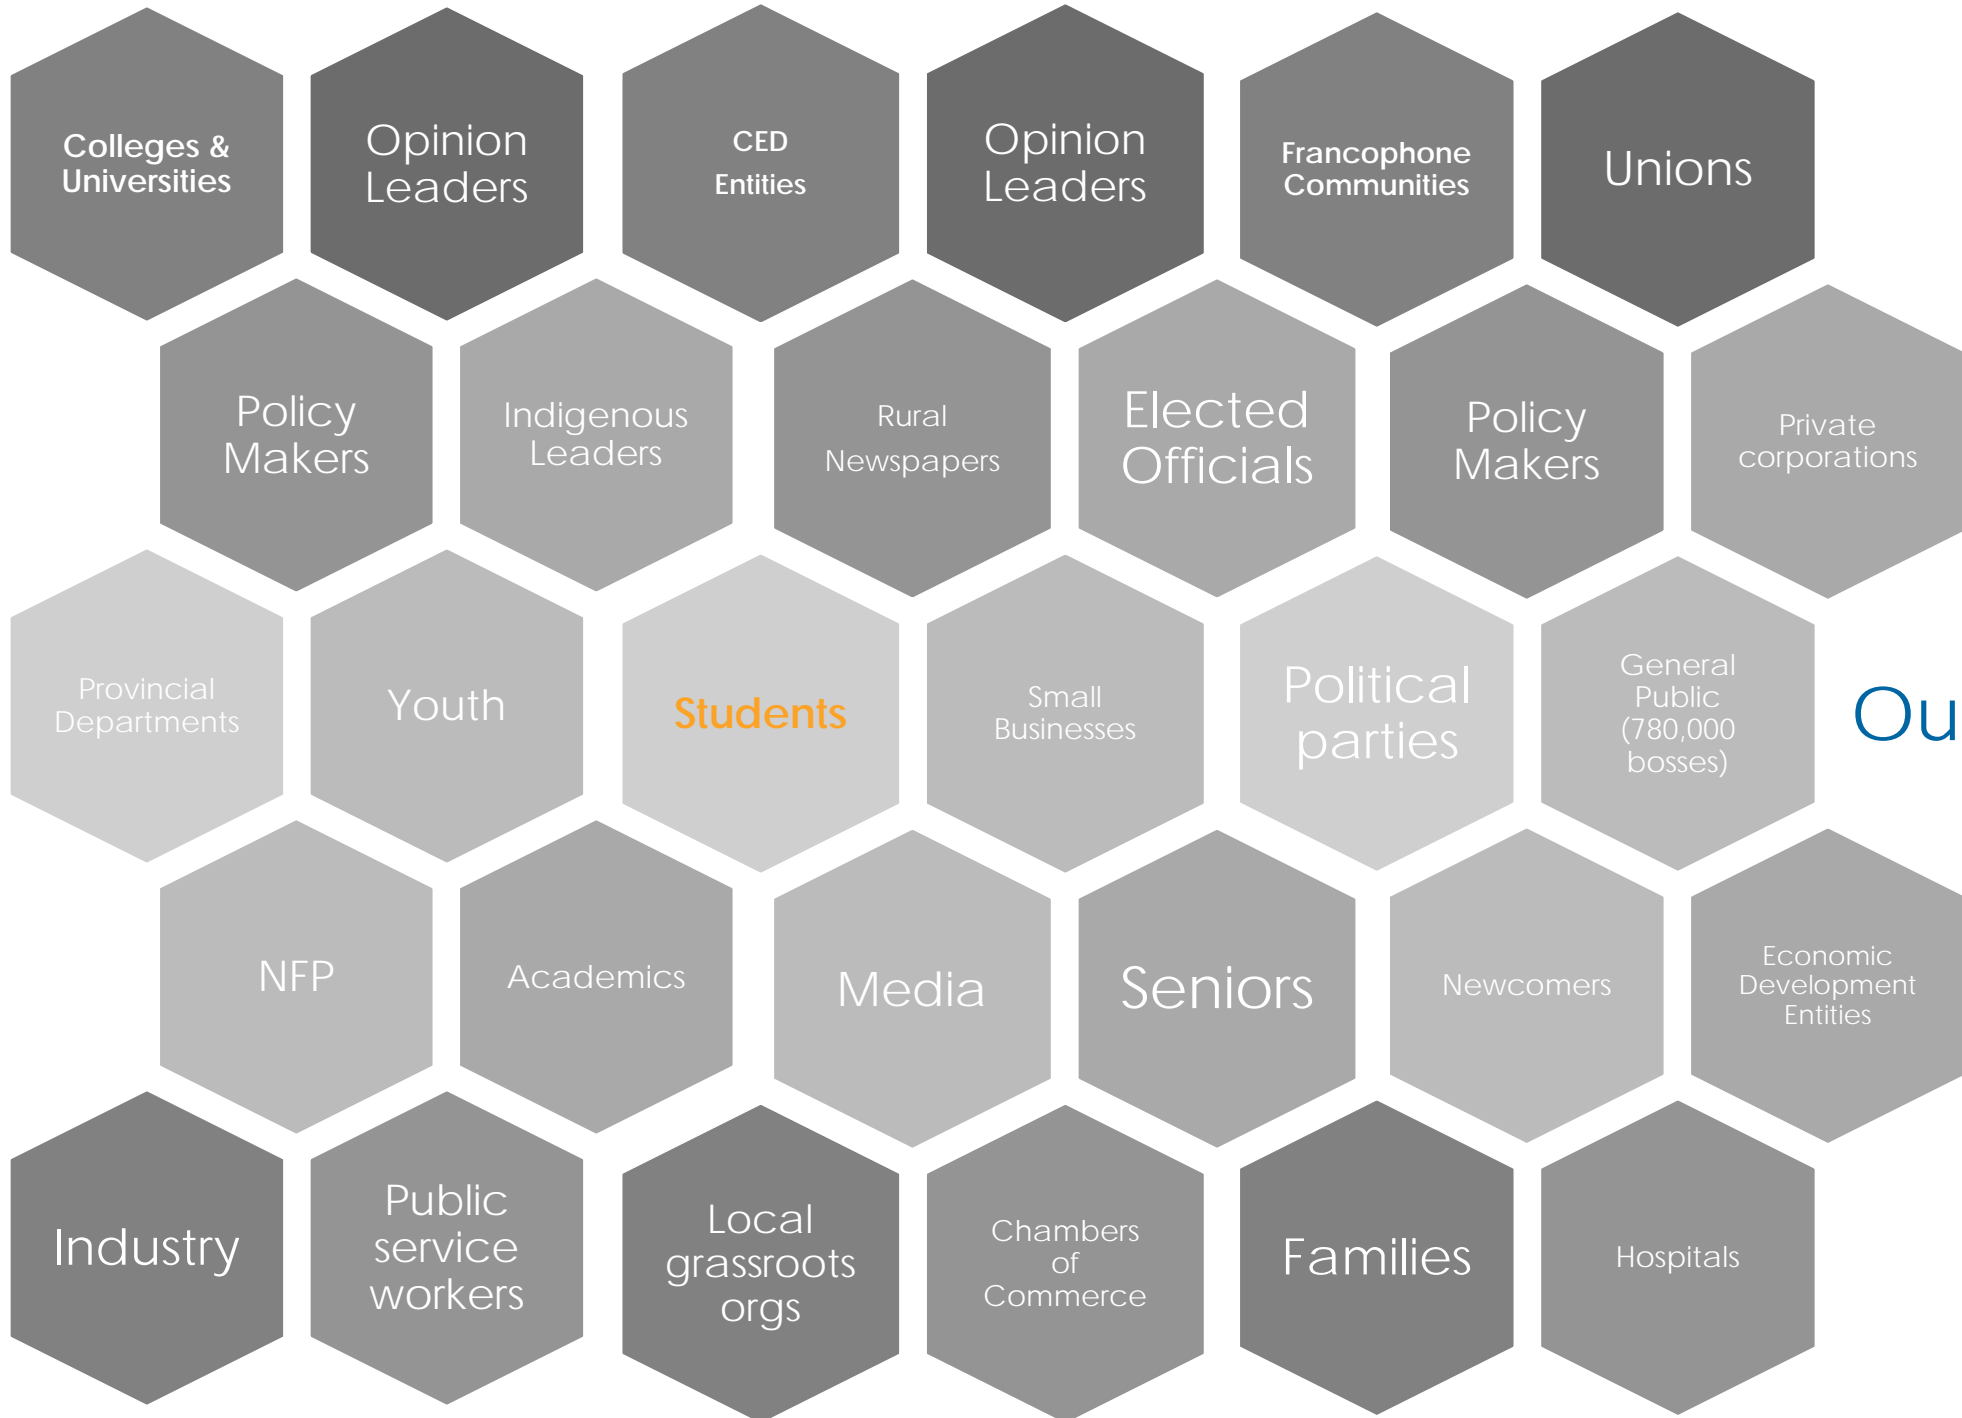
Colleges & Universities

Opinion Leaders

CED Entities

Opinion Leaders

Francophone Communities

Unions

Policy Makers

Indigenous Leaders

Rural Newspapers

Elected Officials

Policy Makers

Private corporations

Provincial Departments

Youth

Students

Small Businesses

Political parties

General Public (780,000 bosses)

Ou

NFP

Academics

Media

Seniors

Newcomers

Economic Development Entities

Industry

Public service workers

Local grassroots orgs

Chambers of Commerce

Families

Hospitals